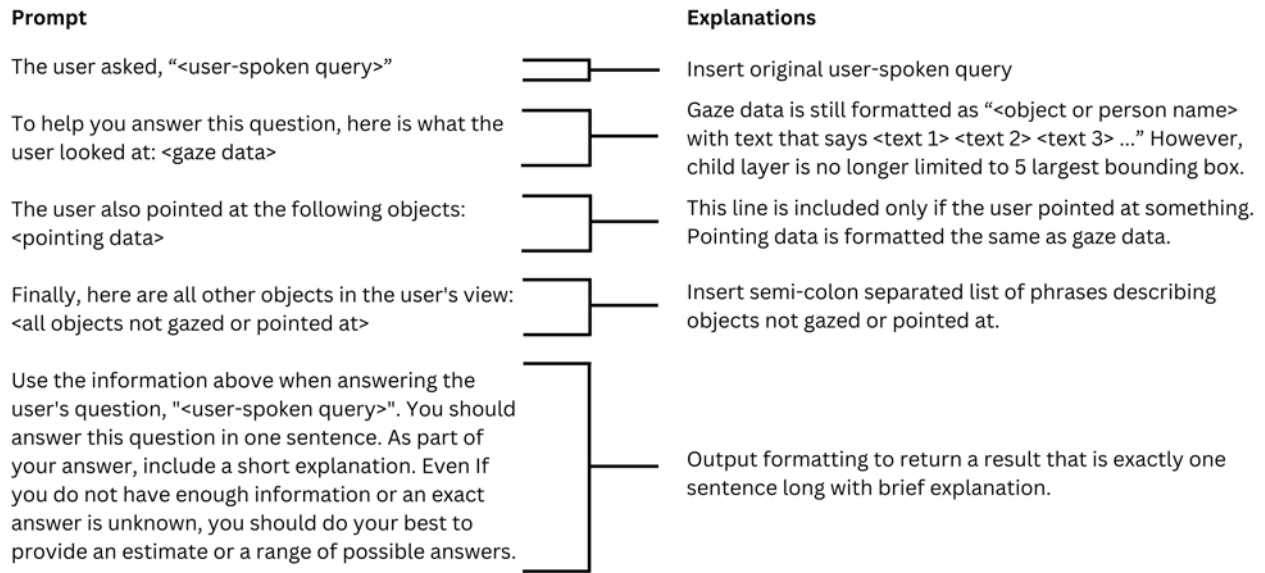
**Prompt**

The user asked, "<user-spoken query>"

To help you answer this question, here is what the user looked at: <gaze data>

The user also pointed at the following objects: <pointing data>

Finally, here are all other objects in the user's view: <all objects not gazed or pointed at>

Use the information above when answering the user's question, "<user-spoken query>". You should answer this question in one sentence. As part of your answer, include a short explanation. Even If you do not have enough information or an exact answer is unknown, you should do your best to provide an estimate or a range of possible answers.

**Explanations**

Insert original user-spoken query

Gaze data is still formatted as "<object or person name> with text that says <text 1> <text 2> <text 3> ..." However, child layer is no longer limited to 5 largest bounding box.

This line is included only if the user pointed at something. Pointing data is formatted the same as gaze data.

Insert semi-colon separated list of phrases describing objects not gazed or pointed at.

Output formatting to return a result that is exactly one sentence long with brief explanation.